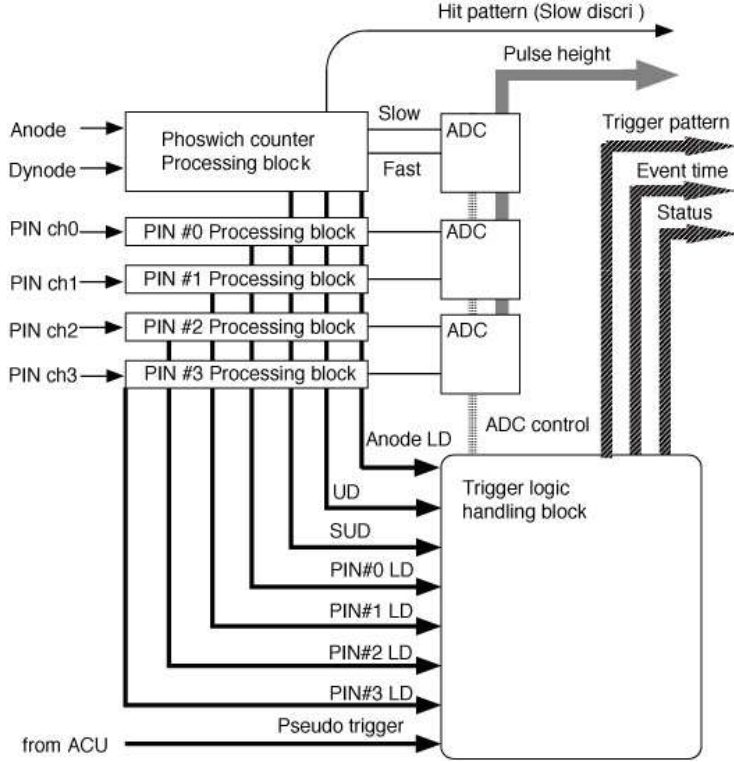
Hit pattern (Slow discri )

Pulse height

Anode

Dynode

Phoswich counter Processing block

Slow

Fast

ADC

Trigger pattern

Event time

Status

PIN ch0

PIN #0 Processing block

ADC

PIN ch1

PIN #1 Processing block

PIN ch2

PIN #2 Processing block

ADC

PIN ch3

PIN #3 Processing block

Anode LD

ADC control

Trigger logic handling block

UD

SUD

PIN#0 LD

PIN#1 LD

PIN#2 LD

PIN#3 LD

Pseudo trigger

from ACU